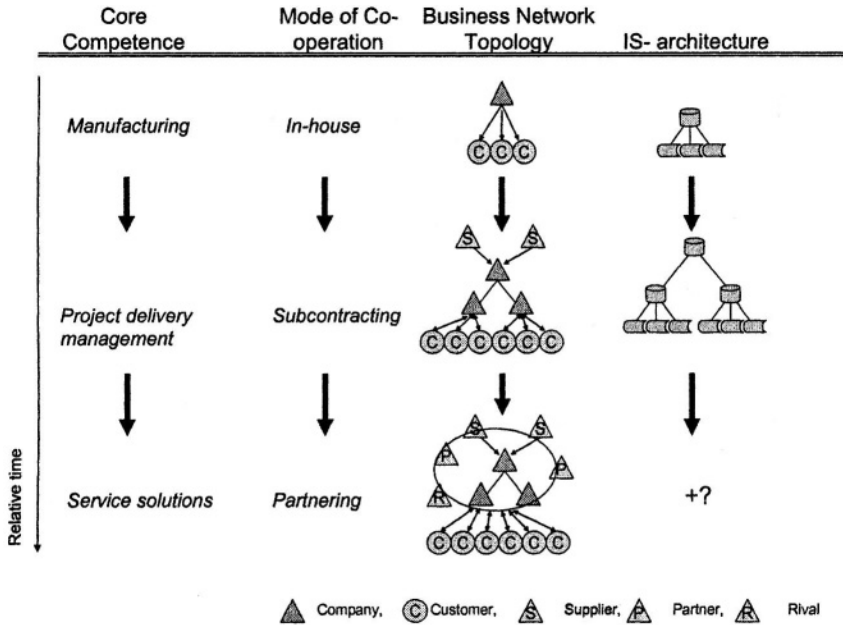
Core Competence

Mode of Co-operation

Business Network Topology

IS- architecture

Manufacturing

In-house

C C C

Project delivery management

Subcontracting

S S

C C C C C C

Service solutions

Partnering

S S P P R

C C C C C C

+?

Relative time

Company, C Customer, S Supplier, P Partner, R Rival